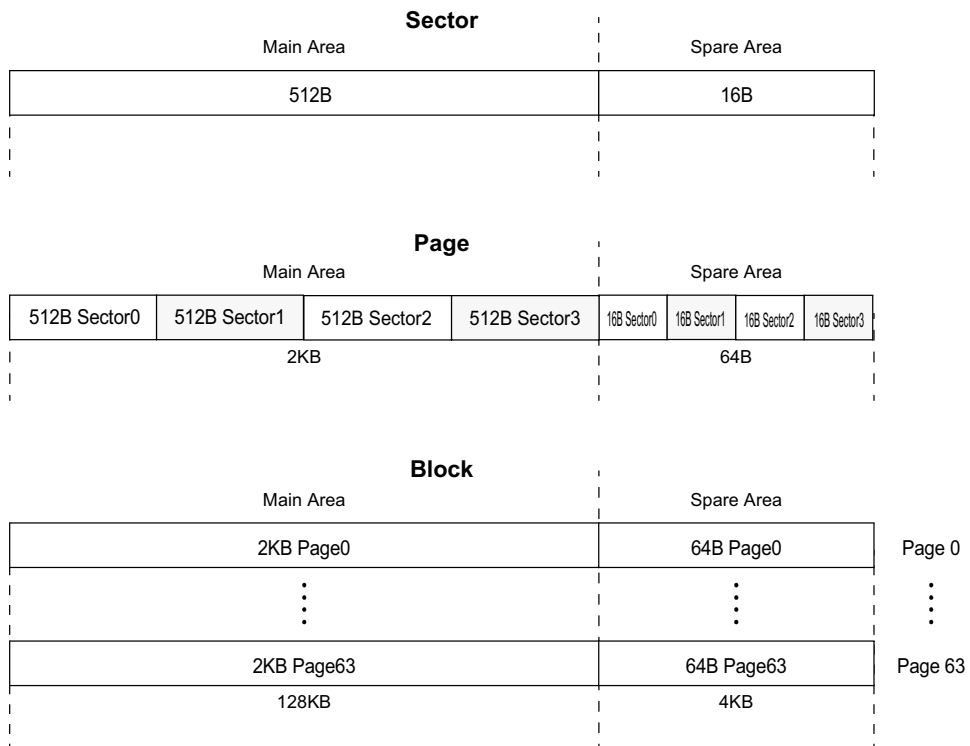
Sector

Main Area

Spare Area

512B

16B

Page

Main Area

Spare Area

512B Sector0

512B Sector1

512B Sector2

512B Sector3

16B Sector0

16B Sector1

16B Sector2

16B Sector3

2KB

64B

Block

Main Area

Spare Area

2KB Page0

64B Page0

Page 0

2KB Page63

64B Page63

Page 63

128KB

4KB